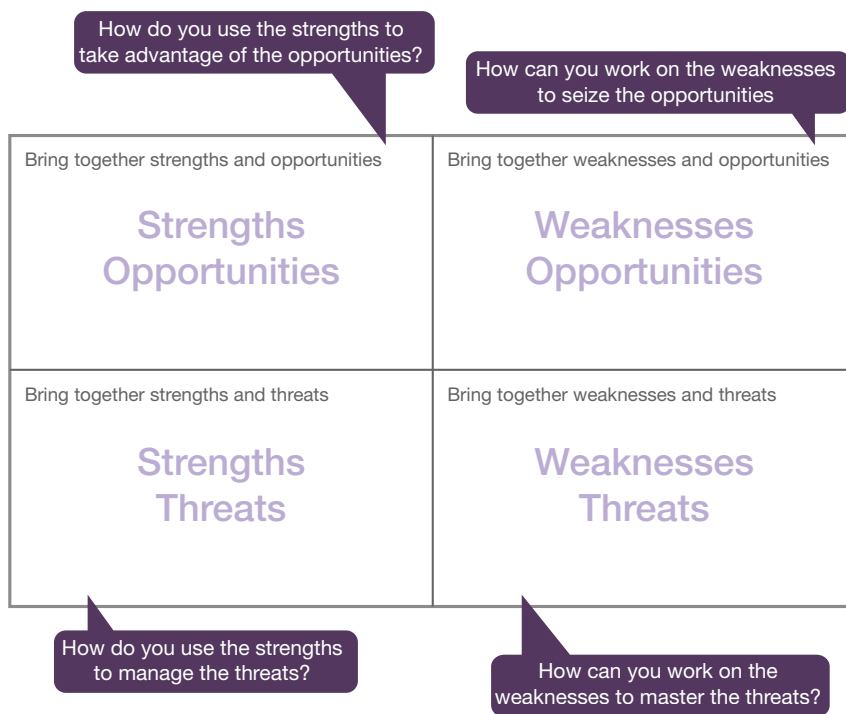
How do you use the strengths to take advantage of the opportunities?

How can you work on the weaknesses to seize the opportunities

Bring together strengths and opportunities

Strengths
Opportunities

Bring together weaknesses and opportunities

Weaknesses
Opportunities

Bring together strengths and threats

Strengths
Threats

Bring together weaknesses and threats

Weaknesses
Threats

How do you use the strengths to manage the threats?

How can you work on the weaknesses to master the threats?